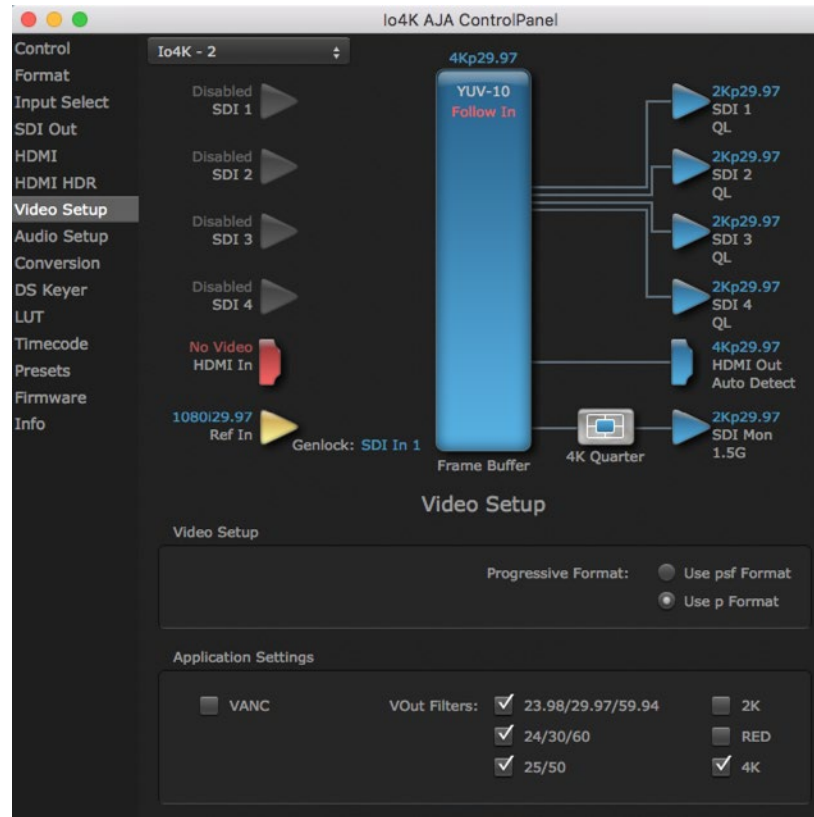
Io4K AJA ControlPanel

Control
Format
Input Select
SDI Out
HDMI
HDMI HDR
Video Setup
Audio Setup
Conversion
DS Keyer
LUT
Timecode
Presets
Firmware
Info

Io4K - 2

4Kp29.97
YUV-10
Follow In

Disabled SDI 1
Disabled SDI 2
Disabled SDI 3
Disabled SDI 4
No Video HDMI In
1080i29.97 Ref In
Genlock: SDI In 1
Frame Buffer
4K Quarter

2Kp29.97 SDI 1 QL
2Kp29.97 SDI 2 QL
2Kp29.97 SDI 3 QL
2Kp29.97 SDI 4 QL
4Kp29.97 HDMI Out Auto Detect
2Kp29.97 SDI Mon 1.5G

Video Setup

Video Setup

Progressive Format: Use psf Format
Use p Format

Application Settings

VANC
VOut Filters: 23.98/29.97/59.94
24/30/60
25/50
2K
RED
4K